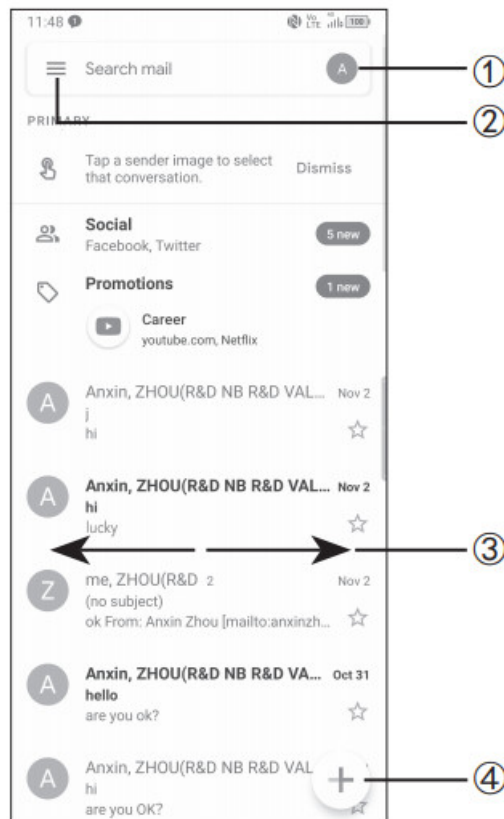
11:48

Search mail A ①

PRIMARY ②

Tap a sender image to select that conversation. Dismiss

Social
Facebook, Twitter
5 new

Promotions
1 new

Career
youtube.com, Netflix

A Anxin, ZHOU(R&D NB R&D VAL... Nov 2
j
hi

A Anxin, ZHOU(R&D NB R&D VAL... Nov 2
hi
lucky

③

Z me, ZHOU(R&D 2 Nov 2
(no subject)
ok From: Anxin Zhou [mailto:anxinzh...

A Anxin, ZHOU(R&D NB R&D VA... Oct 31
hello
are you ok?

A Anxin, ZHOU(R&D NB R&D VAL
hi
are you OK?

④